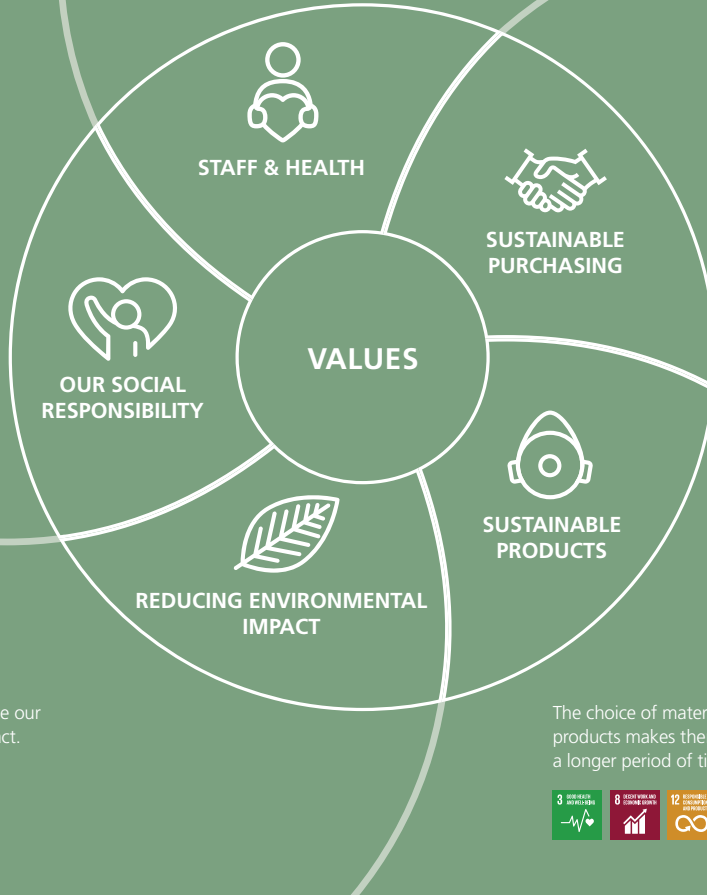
STAFF & HEALTH

SUSTAINABLE PURCHASING

VALUES

OUR SOCIAL RESPONSIBILITY

SUSTAINABLE PRODUCTS

REDUCING ENVIRONMENTAL IMPACT

e our
ct.

The choice of mater
products makes the
a longer period of ti

3 GOOD HEALTH AND WELL-BEING

8 DECENT WORK AND ECONOMIC GROWTH

12 RESPONSIBLE CONSUMPTION AND PRODUCTION